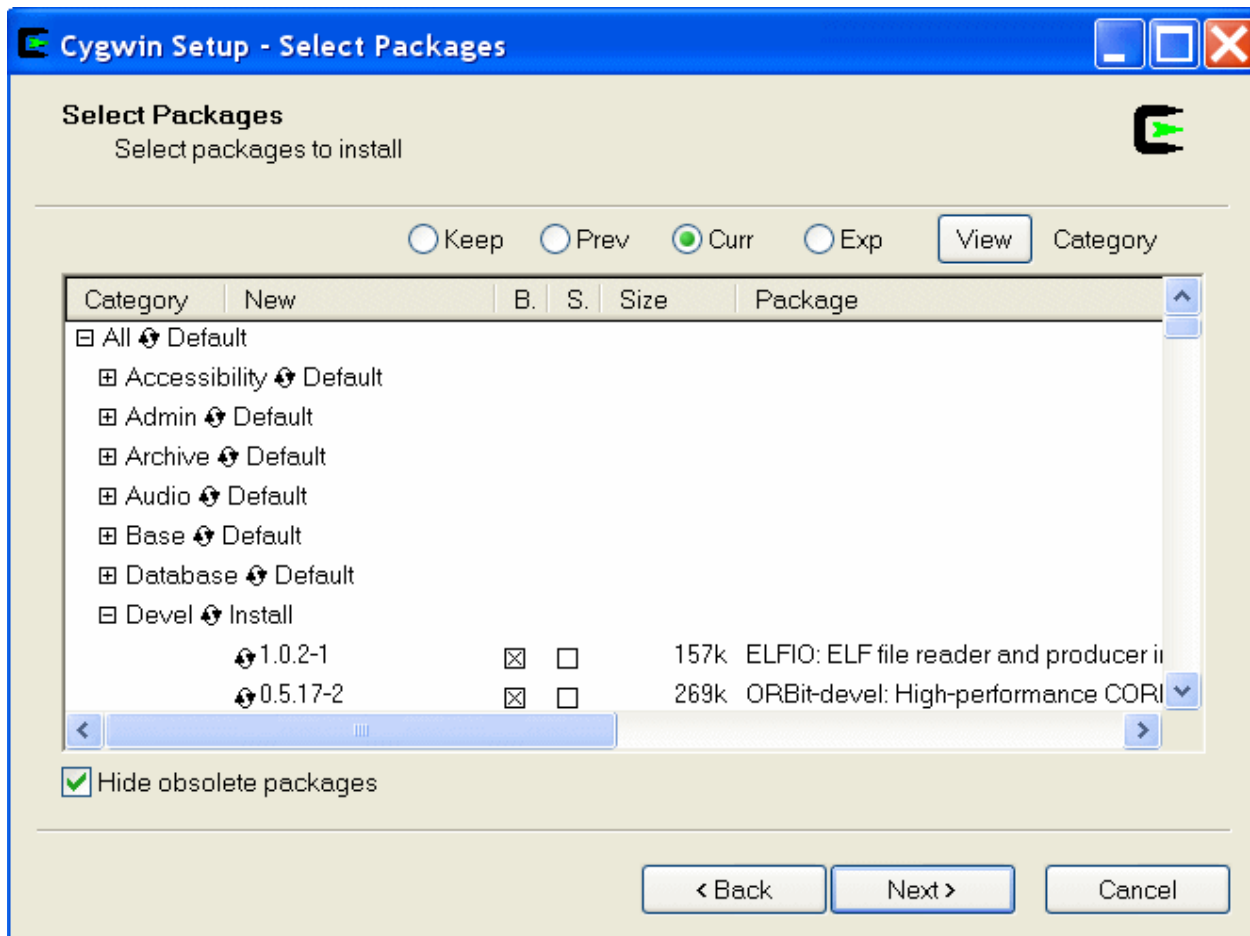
Cygwin Setup - Select Packages

Select Packages
Select packages to install

Keep Prev Curr Exp View Category

| Category | New | B. | S. | Size | Package |
|---|---|---|---|---|---|
| ⊟ All Default | | | | | |
| ⊞ Accessibility Default | | | | | |
| ⊞ Admin Default | | | | | |
| ⊞ Archive Default | | | | | |
| ⊞ Audio Default | | | | | |
| ⊞ Base Default | | | | | |
| ⊞ Database Default | | | | | |
| ⊟ Devel Install | | | | | |
| | 1.0.2-1 | ☒ | ☐ | 157k | ELFIO: ELF file reader and producer i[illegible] |
| | 0.5.17-2 | ☒ | ☐ | 269k | ORBit-devel: High-performance CORI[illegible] |

Hide obsolete packages

< Back Next > Cancel